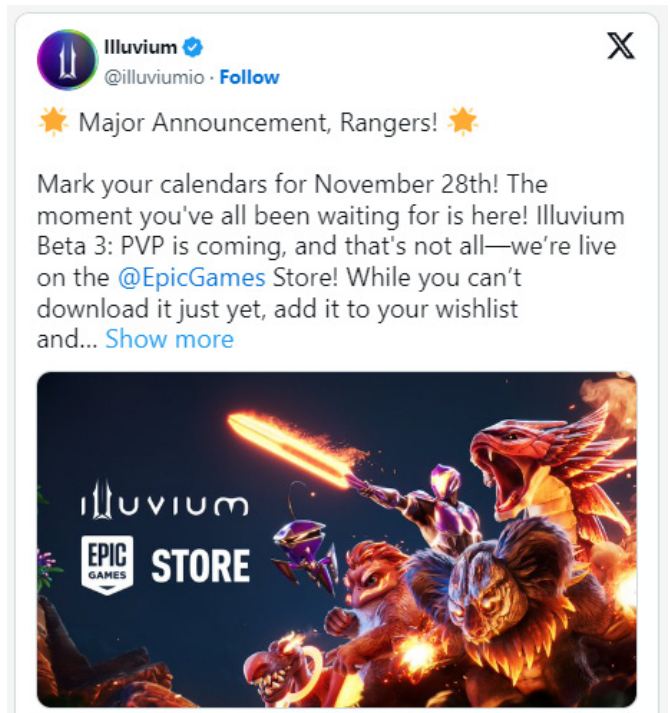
Illuvium
@illuviumio · Follow

🌟 Major Announcement, Rangers! 🌟

Mark your calendars for November 28th! The moment you've all been waiting for is here! Illuvium Beta 3: PVP is coming, and that's not all—we're live on the @EpicGames Store! While you can't download it just yet, add it to your wishlist and... Show more

ILLUVIUM
EPIC GAMES STORE